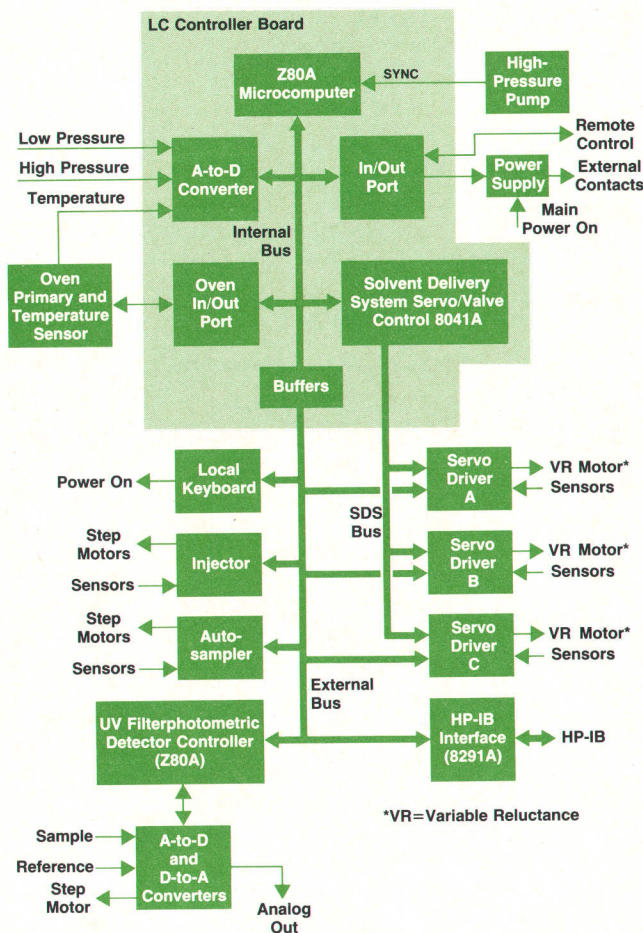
LC Controller Board

Z80A Microcomputer

SYNC

High-Pressure Pump

Low Pressure

High Pressure

Temperature

A-to-D Converter

In/Out Port

Remote Control

Power Supply

External Contacts

Main Power On

Internal Bus

Oven Primary and Temperature Sensor

Oven In/Out Port

Solvent Delivery System Servo/Valve Control 8041A

Buffers

Power On

Local Keyboard

Servo Driver A

VR Motor*

Sensors

SDS Bus

Step Motors

Injector

Sensors

Servo Driver B

VR Motor*

Sensors

Step Motors

Auto-sampler

Sensors

Servo Driver C

VR Motor*

Sensors

External Bus

UV Filterphotometric Detector Controller (Z80A)

HP-IB Interface (8291A)

HP-IB

*VR=Variable Reluctance

Sample

Reference

Step Motor

A-to-D and D-to-A Converters

Analog Out